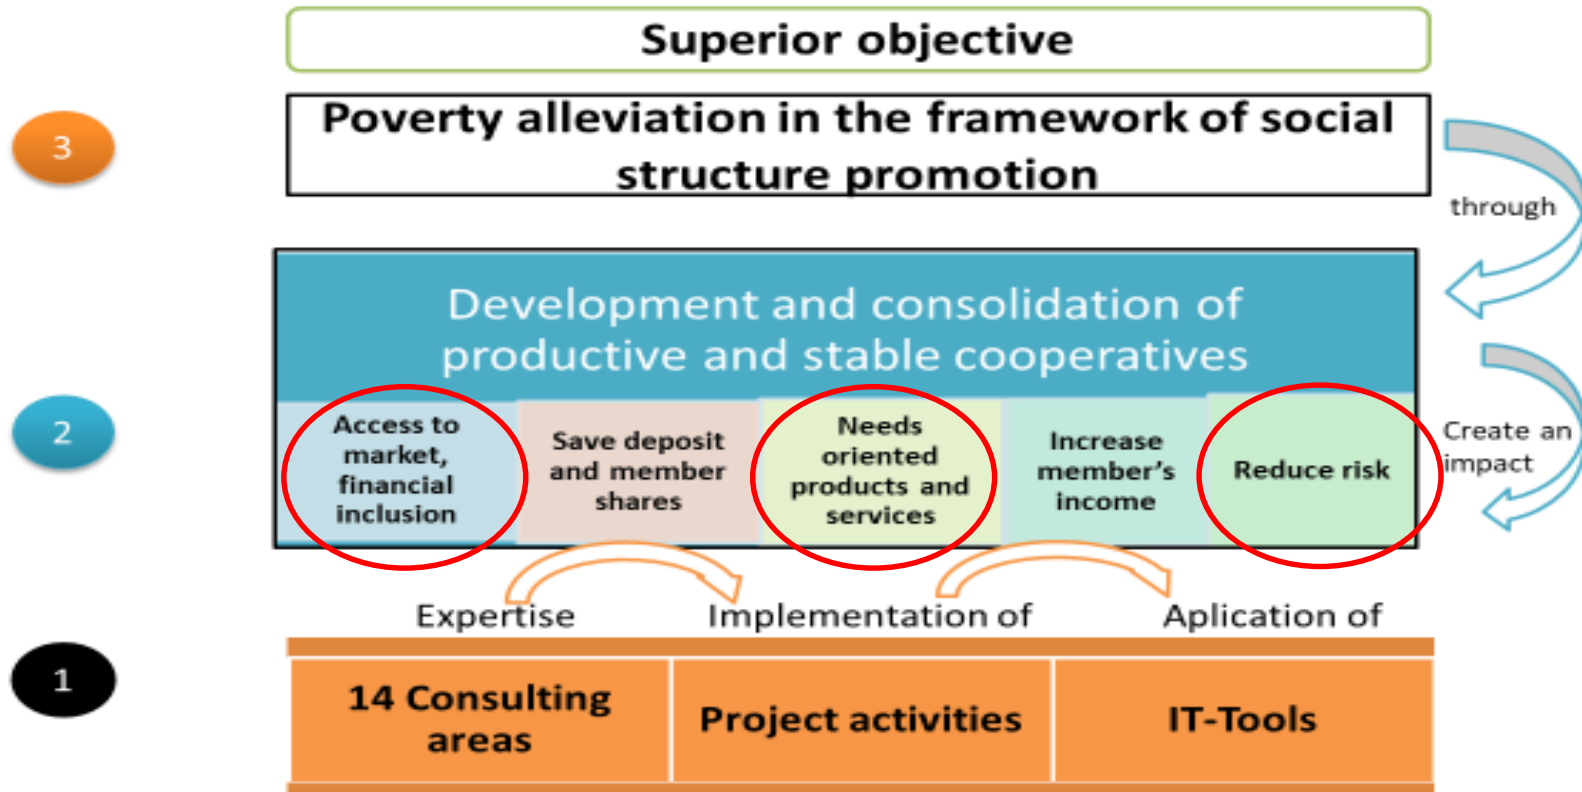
Superior objective

3

Poverty alleviation in the framework of social structure promotion

through

Development and consolidation of productive and stable cooperatives

2

Access to market, financial inclusion

Save deposit and member shares

Needs oriented products and services

Increase member's income

Reduce risk

Create an impact

Expertise

Implementation of

Aplication of

1

14 Consulting areas

Project activities

IT-Tools